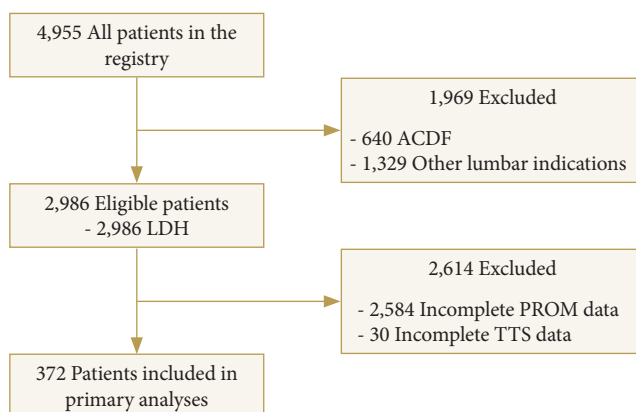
4,955 All patients in the registry

1,969 Excluded

- 640 ACDF
- 1,329 Other lumbar indications

2,986 Eligible patients
- 2,986 LDH

2,614 Excluded

- 2,584 Incomplete PROM data
- 30 Incomplete TTS data

372 Patients included in primary analyses